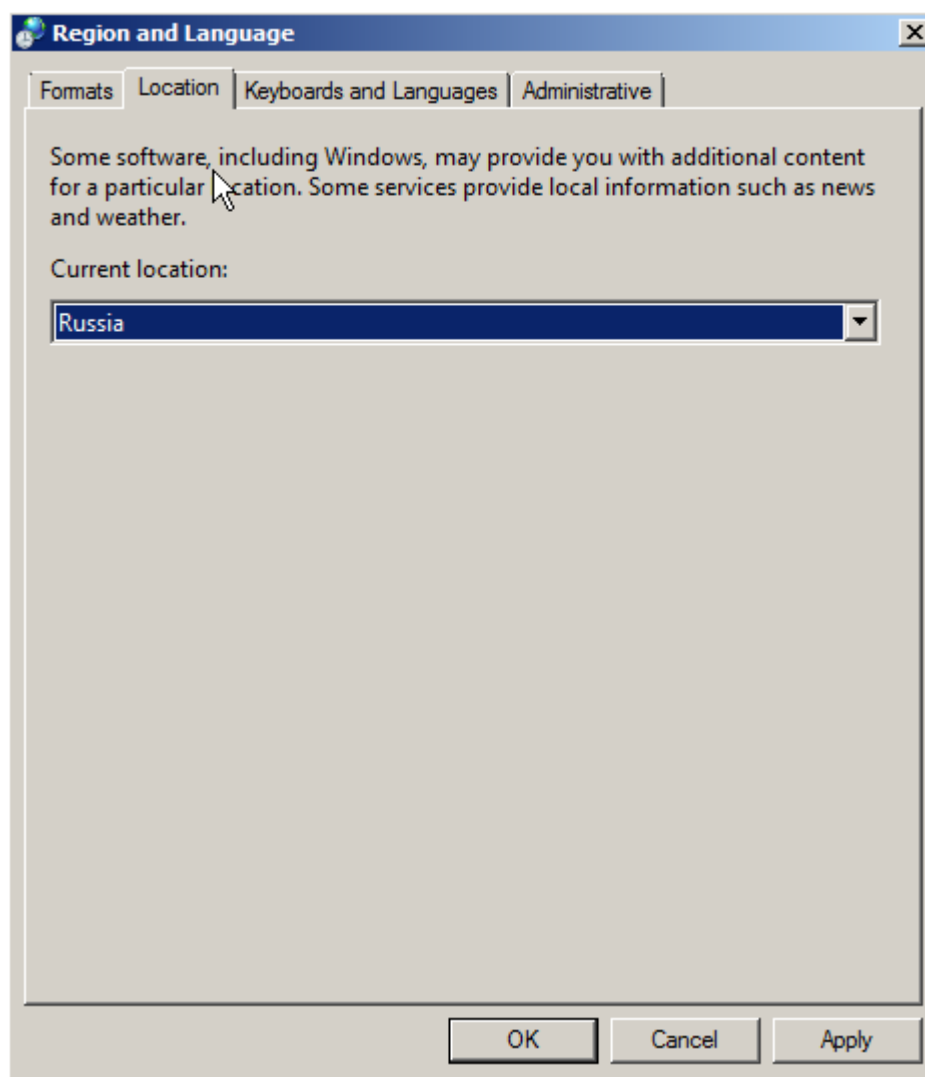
Region and Language

Formats | Location | Keyboards and Languages | Administrative

Some software, including Windows, may provide you with additional content for a particular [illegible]cation. Some services provide local information such as news and weather.

Current location:

Russia

OK | Cancel | Apply